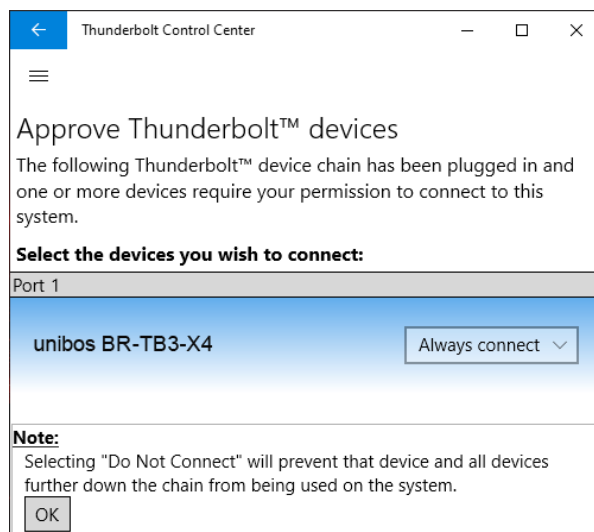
Thunderbolt Control Center

Approve Thunderbolt™ devices

The following Thunderbolt™ device chain has been plugged in and one or more devices require your permission to connect to this system.

Select the devices you wish to connect:

Port 1

unibos BR-TB3-X4

Always connect

Note:

Selecting "Do Not Connect" will prevent that device and all devices further down the chain from being used on the system.

OK